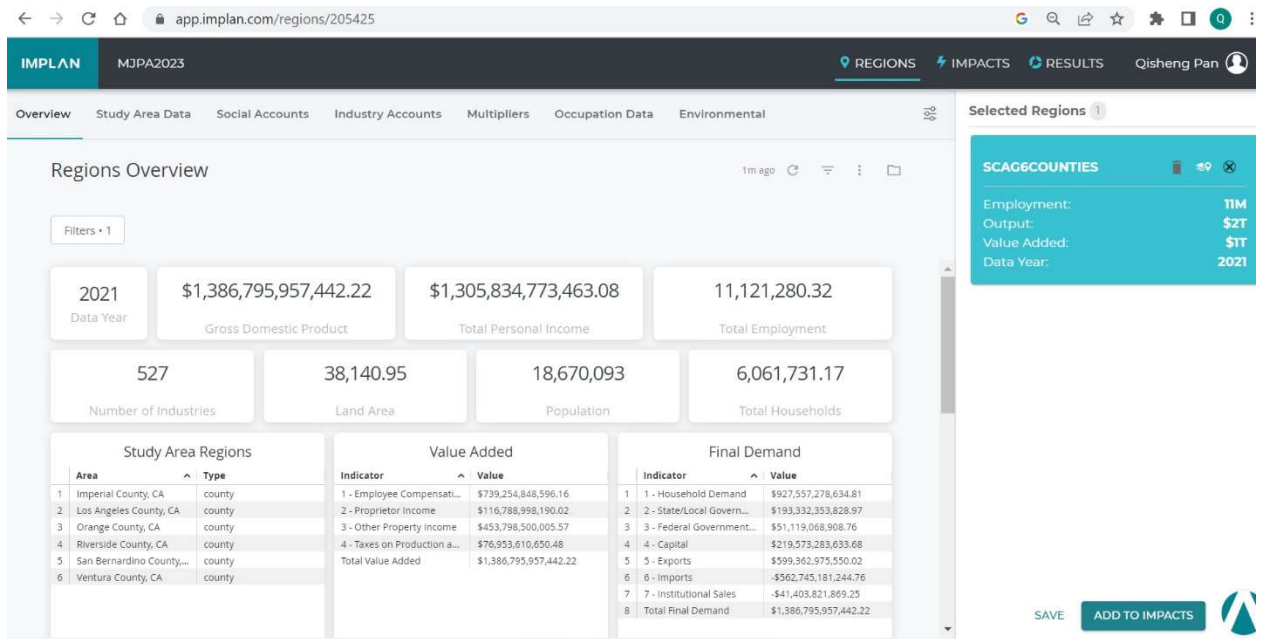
app.implan.com/regions/205425

IMPLAN MJPA2023 REGIONS IMPACTS RESULTS Qisheng Pan

Overview Study Area Data Social Accounts Industry Accounts Multipliers Occupation Data Environmental

Selected Regions 1

SCAG6COUNTIES
Employment: 11M
Output: $2T
Value Added: $1T
Data Year: 2021

Regions Overview

1m ago

Filters • 1

2021
Data Year

$1,386,795,957,442.22
Gross Domestic Product

$1,305,834,773,463.08
Total Personal Income

11,121,280.32
Total Employment

527
Number of Industries

38,140.95
Land Area

18,670,093
Population

6,061,731.17
Total Households

Study Area Regions

| | Area | Type |
|---|---|---|
| 1 | Imperial County, CA | county |
| 2 | Los Angeles County, CA | county |
| 3 | Orange County, CA | county |
| 4 | Riverside County, CA | county |
| 5 | San Bernardino County,... | county |
| 6 | Ventura County, CA | county |

Value Added

| Indicator | Value |
|---|---|
| 1 - Employee Compensati... | $739,254,848,596.16 |
| 2 - Proprietor Income | $116,788,998,190.02 |
| 3 - Other Property Income | $453,798,500,005.57 |
| 4 - Taxes on Production a... | $76,953,610,650.48 |
| Total Value Added | $1,386,795,957,442.22 |

Final Demand

| | Indicator | Value |
|---|---|---|
| 1 | 1 - Household Demand | $927,557,278,634.81 |
| 2 | 2 - State/Local Govern... | $193,332,353,828.97 |
| 3 | 3 - Federal Government... | $51,119,068,908.76 |
| 4 | 4 - Capital | $219,573,283,633.68 |
| 5 | 5 - Exports | $599,362,975,550.02 |
| 6 | 6 - Imports | -$562,745,181,244.76 |
| 7 | 7 - Institutional Sales | -$41,403,821,869.25 |
| 8 | Total Final Demand | $1,386,795,957,442.22 |

SAVE ADD TO IMPACTS